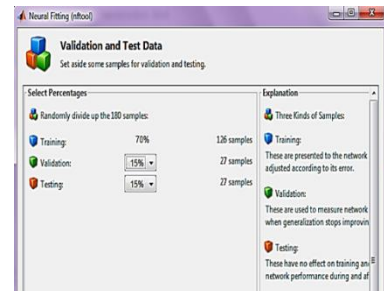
Neural Fitting (nftool)

Validation and Test Data

Set aside some samples for validation and testing.

Select Percentages

Randomly divide up the 180 samples:

| | | |
|---|---|---|
| Training: | 70% | 126 samples |
| Validation: | 15% | 27 samples |
| Testing: | 15% | 27 samples |

Explanation

Three Kinds of Samples:

Training:

These are presented to the network adjusted according to its error.

Validation:

These are used to measure network when generalization stops improvin

Testing:

These have no effect on training an network performance during and af